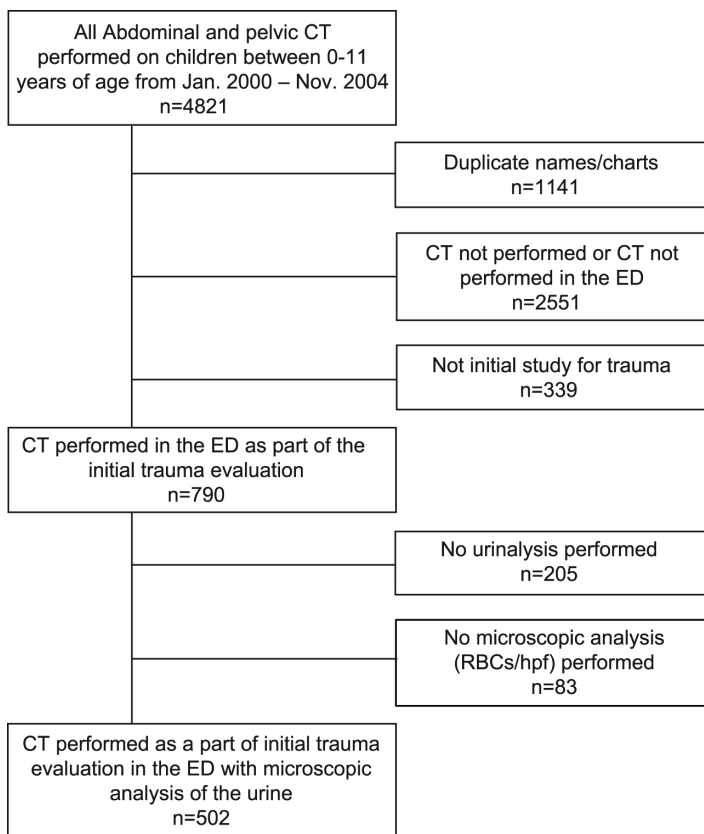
All Abdominal and pelvic CT performed on children between 0-11 years of age from Jan. 2000 – Nov. 2004
n=4821

Duplicate names/charts
n=1141

CT not performed or CT not performed in the ED
n=2551

Not initial study for trauma
n=339

CT performed in the ED as part of the initial trauma evaluation
n=790

No urinalysis performed
n=205

No microscopic analysis (RBCs/hpf) performed
n=83

CT performed as a part of initial trauma evaluation in the ED with microscopic analysis of the urine
n=502